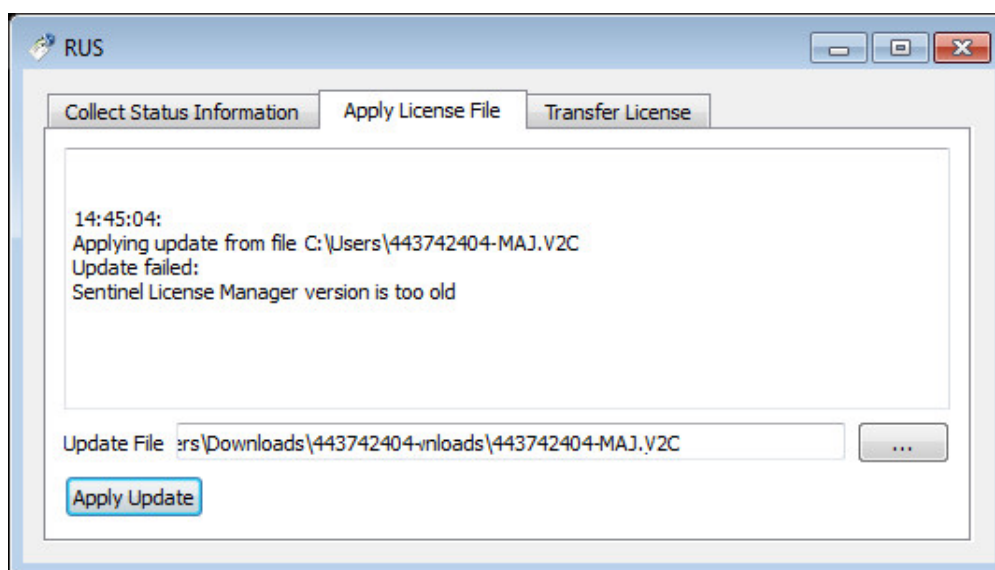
RUS

Collect Status Information | Apply License File | Transfer License

14:45:04:
Applying update from file C:\Users\443742404-MAJ.V2C
Update failed:
Sentinel License Manager version is too old

Update File ers\Downloads\443742404-vnloads\443742404-MAJ.V2C ...

Apply Update